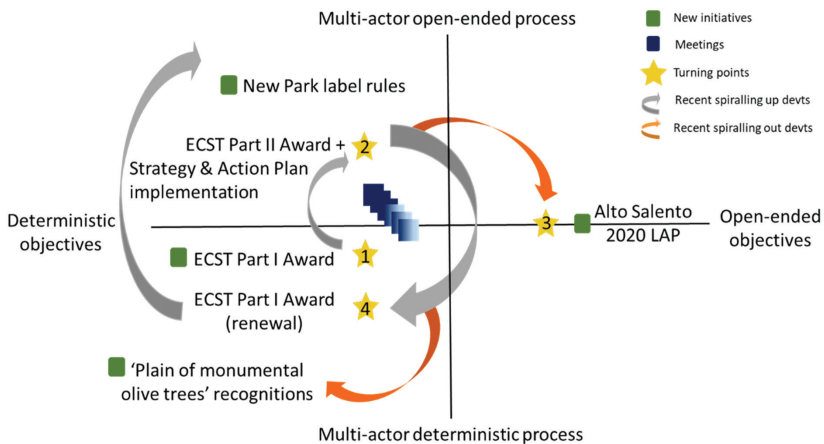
Multi-actor open-ended process

New initiatives

Meetings

Turning points

Recent spiralling up devts

Recent spiralling out devts

New Park label rules

ECST Part II Award + Strategy & Action Plan implementation

2

Deterministic objectives

3

Alto Salento 2020 LAP

Open-ended objectives

1

ECST Part I Award

ECST Part I Award (renewal)

4

'Plain of monumental olive trees' recognitions

Multi-actor deterministic process